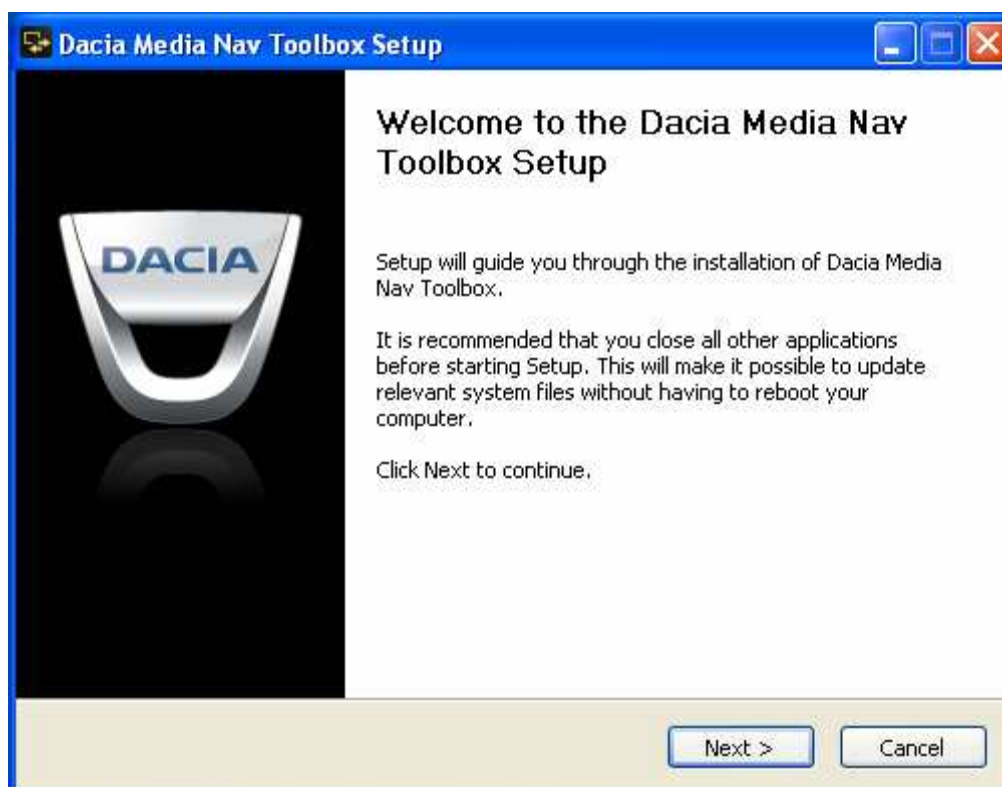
Dacia Media Nav Toolbox Setup

DACIA

Welcome to the Dacia Media Nav Toolbox Setup

Setup will guide you through the installation of Dacia Media Nav Toolbox.

It is recommended that you close all other applications before starting Setup. This will make it possible to update relevant system files without having to reboot your computer.

Click Next to continue.

Next >

Cancel